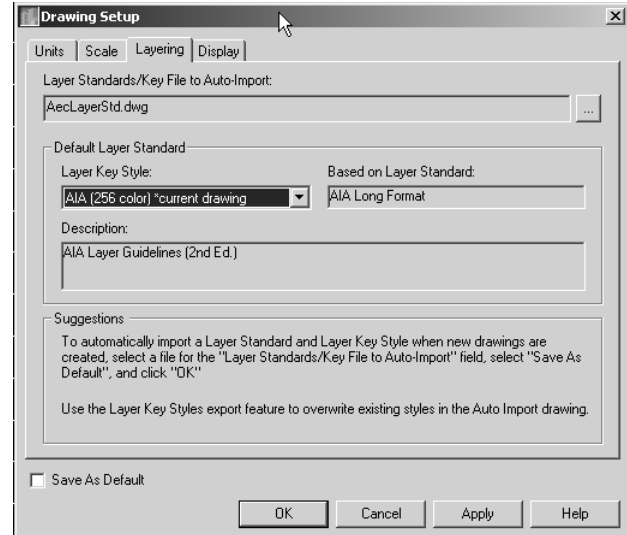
Drawing Setup

Units | Scale | Layering | Display

Layer Standards/Key File to Auto-Import:

AecLayerStd.dwg

...

Default Layer Standard

Layer Key Style:

AIA (256 color) *current drawing

Based on Layer Standard:

AIA Long Format

Description:

AIA Layer Guidelines (2nd Ed.)

Suggestions

To automatically import a Layer Standard and Layer Key Style when new drawings are created, select a file for the "Layer Standards/Key File to Auto-Import" field, select "Save As Default", and click "OK"

Use the Layer Key Styles export feature to overwrite existing styles in the Auto Import drawing.

Save As Default

OK | Cancel | Apply | Help